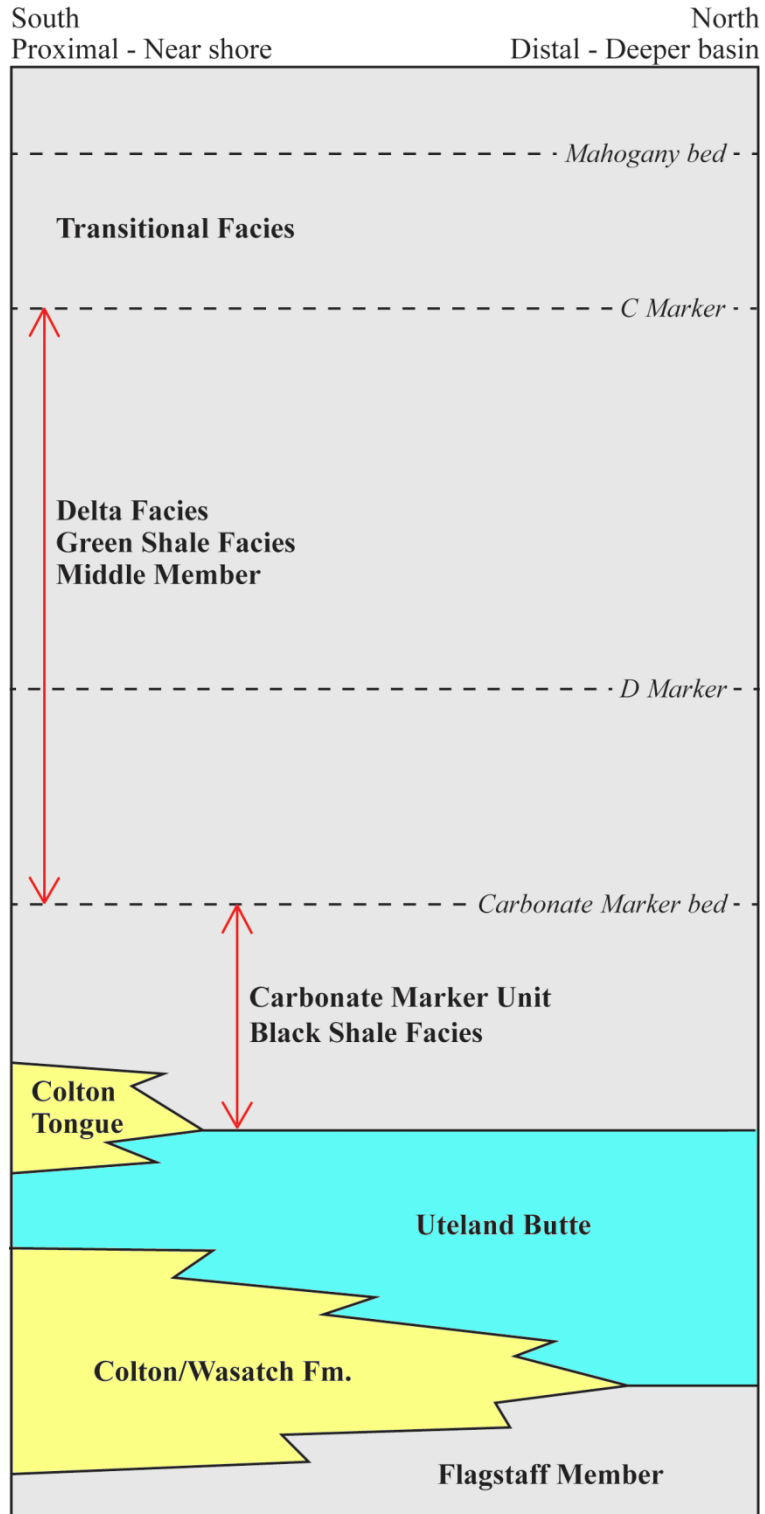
South
Proximal - Near shore

North
Distal - Deeper basin

Mahogany bed

Transitional Facies

C Marker

Delta Facies
Green Shale Facies
Middle Member

D Marker

Carbonate Marker bed

Carbonate Marker Unit
Black Shale Facies

Colton
Tongue

Uteland Butte

Colton/Wasatch Fm.

Flagstaff Member